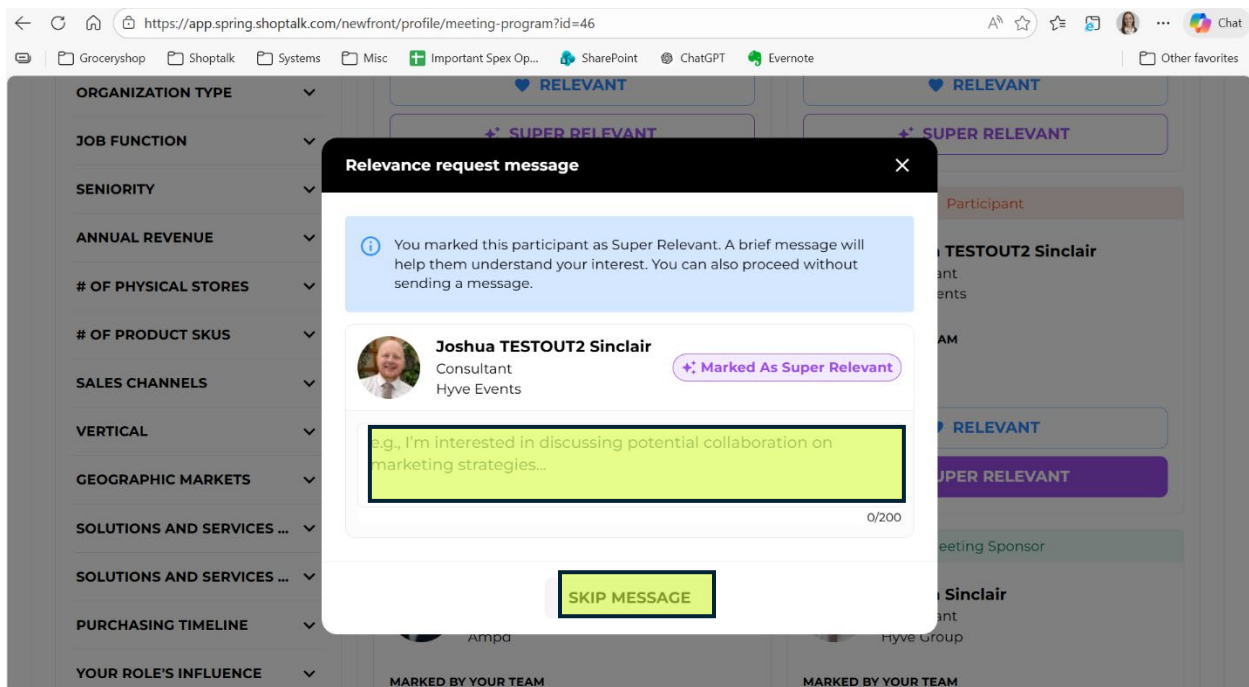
https://app.spring.shoptalk.com/newfront/profile/meeting-program?id=46

Chat

Groceryshop Shoptalk Systems Misc Important Spex Op... SharePoint ChatGPT Evernote Other favorites

ORGANIZATION TYPE
JOB FUNCTION
SENIORITY
ANNUAL REVENUE
# OF PHYSICAL STORES
# OF PRODUCT SKUS
SALES CHANNELS
VERTICAL
GEOGRAPHIC MARKETS
SOLUTIONS AND SERVICES ...
SOLUTIONS AND SERVICES ...
PURCHASING TIMELINE
YOUR ROLE'S INFLUENCE

RELEVANT
SUPER RELEVANT
RELEVANT
SUPER RELEVANT

Participant
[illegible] TESTOUT2 Sinclair
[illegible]ant
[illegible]ents
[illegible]AM
RELEVANT
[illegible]PER RELEVANT
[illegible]eeting Sponsor
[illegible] Sinclair
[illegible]ant
Ampd
Hyve Group
MARKED BY YOUR TEAM
MARKED BY YOUR TEAM

Relevance request message

You marked this participant as Super Relevant. A brief message will help them understand your interest. You can also proceed without sending a message.

Joshua TESTOUT2 Sinclair
Consultant
Hyve Events
Marked As Super Relevant

e.g., I'm interested in discussing potential collaboration on marketing strategies...

0/200

SKIP MESSAGE